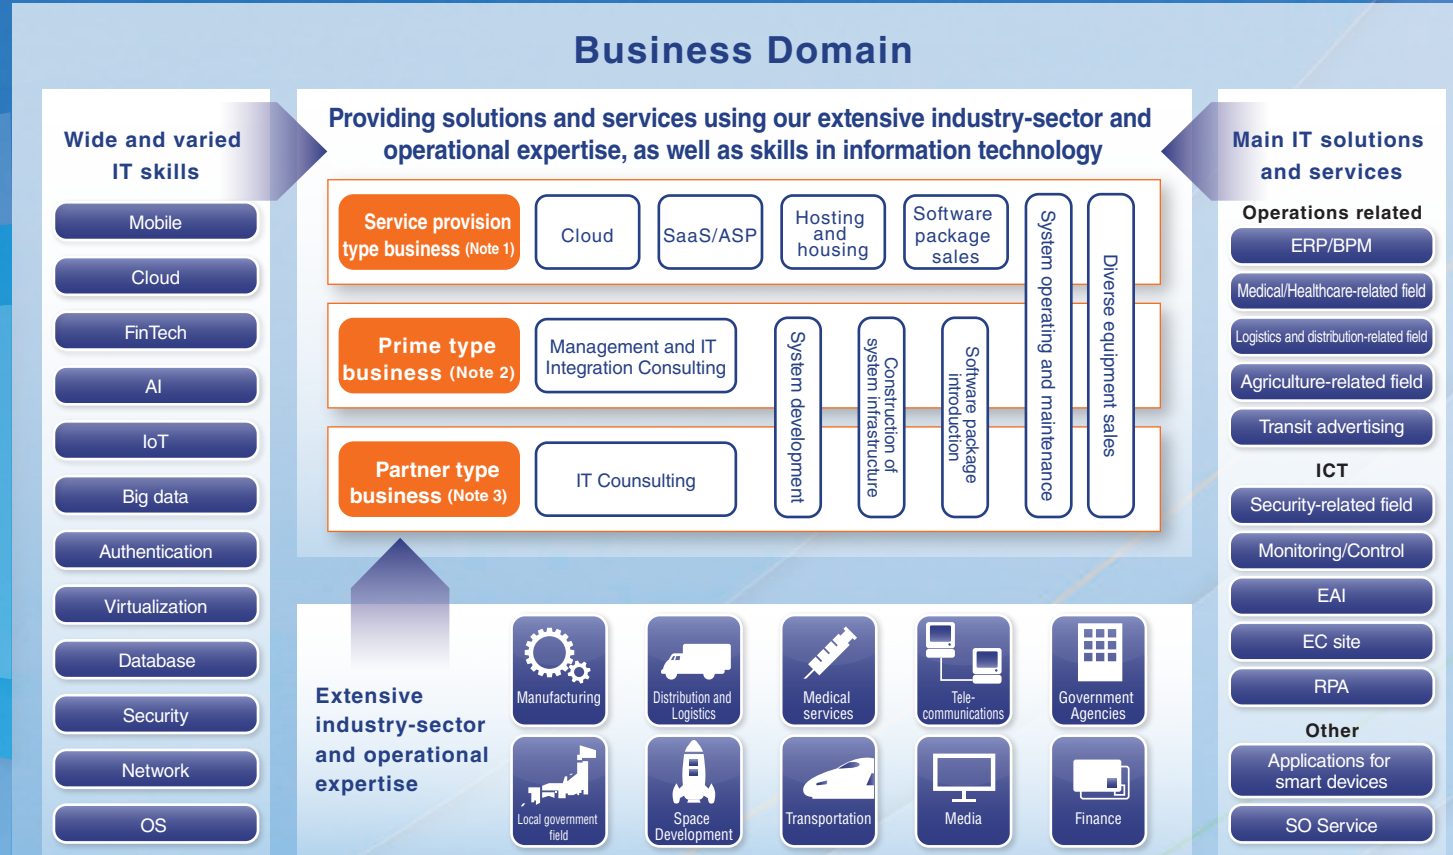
Business Domain

Wide and varied IT skills

Mobile
Cloud
FinTech
AI
IoT
Big data
Authentication
Virtualization
Database
Security
Network
OS

Providing solutions and services using our extensive industry-sector and operational expertise, as well as skills in information technology

Service provision type business (Note 1)
Cloud
SaaS/ASP
Hosting and housing
Software package sales

Prime type business (Note 2)
Management and IT Integration Consulting

Partner type business (Note 3)
IT Counsulting

System development
Construction of system infrastructure
Software package introduction
System operating and maintenance
Diverse equipment sales

Extensive industry-sector and operational expertise

Manufacturing
Distribution and Logistics
Medical services
Tele-communications
Government Agencies
Local government field
Space Development
Transportation
Media
Finance

Main IT solutions and services

Operations related
ERP/BPM
Medical/Healthcare-related field
Logistics and distribution-related field
Agriculture-related field
Transit advertising

ICT
Security-related field
Monitoring/Control
EAI
EC site
RPA

Other
Applications for smart devices
SO Service